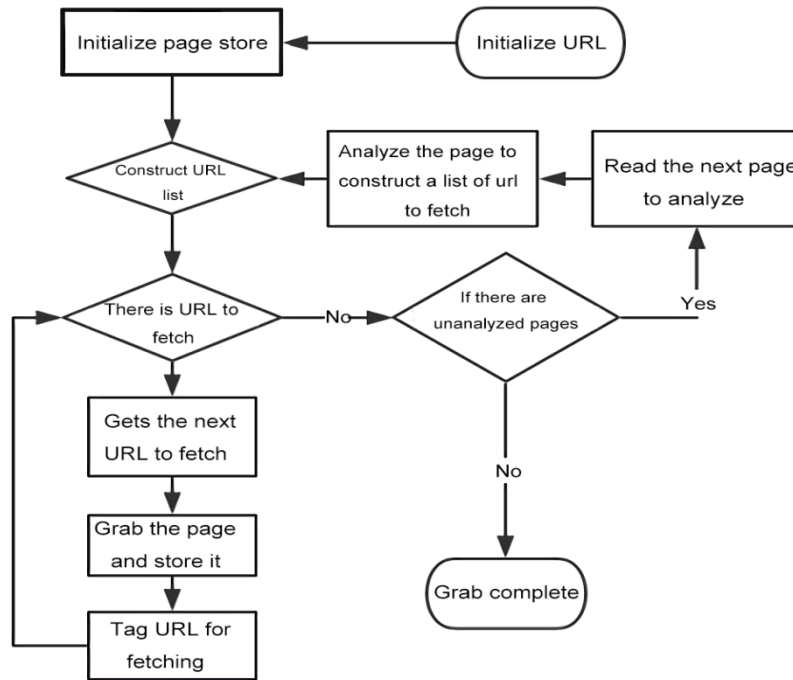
Initialize page store

Initialize URL

Construct URL list

Analyze the page to construct a list of url to fetch

Read the next page to analyze

There is URL to fetch

No

If there are unanalyzed pages

Yes

Gets the next URL to fetch

Grab the page and store it

Tag URL for fetching

No

Grab complete